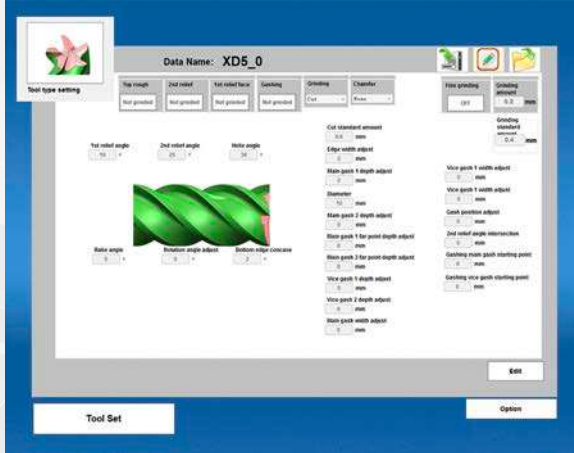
Tool type setting

Data Name: XD5_0

| Top rough | 2nd relief | 1st relief face | Gashing | Grinding | Chamfer |
|---|---|---|---|---|---|
| Not graded | Not graded | Not graded | Not graded | Cut | None |

Fine grinding
OFF

Grinding amount
0.2 mm

Grinding standard amount
0.4 mm

1st relief angle
10 °

2nd relief angle
25 °

Helix angle
30 °

Rake angle
0 °

Rotation angle adjust
0 °

Bottom edge concave
2 °

Cut standard amount
0.5 mm

Edge width adjust
0 mm

Main gash 1 depth adjust
0 mm

Diameter
10 mm

Main gash 2 depth adjust
0 mm

Main gash 1 for point depth adjust
0 mm

Main gash 2 for point depth adjust
0 mm

Vice gash 1 depth adjust
0 mm

Vice gash 2 depth adjust
0 mm

Main gash width adjust
0 mm

Vice gash 1 width adjust
0 mm

Vice gash 1 width adjust
0 mm

Gash position adjust
0 mm

2nd relief angle intersection
0 mm

Gashing main gash starting point
0 mm

Gashing vice gash starting point
0 mm

Edit

Tool Set

Option